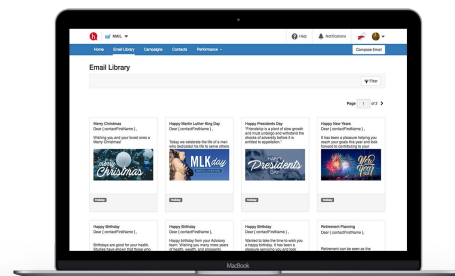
NML

Help Notifications

Home Email Library Campaigns Contacts Performance

Compose Email

Email Library

Filter

Page 1 of 2

Merry Christmas
Dear {contactFirstName},
Wishing you and your loved ones a Merry Christmas!
Merry Christmas
Holiday

Happy Martin Luther King Day
Dear {contactFirstName},
Today we celebrate the life of a man who dedicated his life to serve others
MLK day
Holiday

Happy Presidents Day
Dear {contactFirstName},
"Friendship is a plant of slow growth and must undergo and withstand the shocks of adversity before it is entitled to appellation."
Happy Presidents Day
Holiday

Happy New Years
Dear {contactFirstName},
It has been a pleasure helping you reach your goals this year and look forward to contributing to your
New Year
Holiday

Happy Birthday
Dear {contactFirstName},
Birthdays are good for your health. Studies have shown that those who

Happy Birthday
Dear {contactFirstName},
Happy birthday from your Advisory team. Wishing you many more years of health, wealth and prosperity.

Happy Birthday
Dear {contactFirstName},
Wanted to take the time to wish you a Happy Birthday. It has been a pleasure

Retirement Planning
Dear {contactFirstName},

MacBook